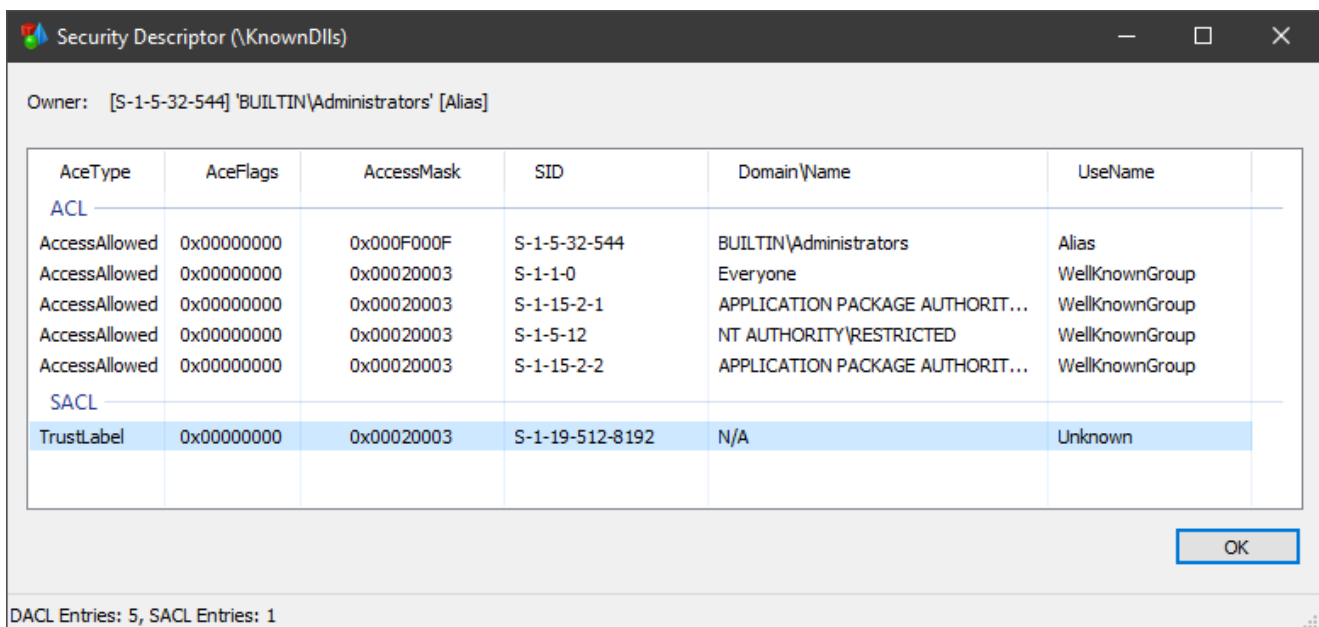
Security Descriptor (\KnownDlls)

Owner: [S-1-5-32-544] 'BUILTIN\Administrators' [Alias]

| AceType | AceFlags | AccessMask | SID | Domain\Name | UseName |
|---|---|---|---|---|---|
| ACL | | | | | |
| AccessAllowed | 0x00000000 | 0x000F000F | S-1-5-32-544 | BUILTIN\Administrators | Alias |
| AccessAllowed | 0x00000000 | 0x00020003 | S-1-1-0 | Everyone | WellKnownGroup |
| AccessAllowed | 0x00000000 | 0x00020003 | S-1-15-2-1 | APPLICATION PACKAGE AUTHORIT... | WellKnownGroup |
| AccessAllowed | 0x00000000 | 0x00020003 | S-1-5-12 | NT AUTHORITY\RESTRICTED | WellKnownGroup |
| AccessAllowed | 0x00000000 | 0x00020003 | S-1-15-2-2 | APPLICATION PACKAGE AUTHORIT... | WellKnownGroup |
| SACL | | | | | |
| TrustLabel | 0x00000000 | 0x00020003 | S-1-19-512-8192 | N/A | Unknown |

OK

DACL Entries: 5, SACL Entries: 1